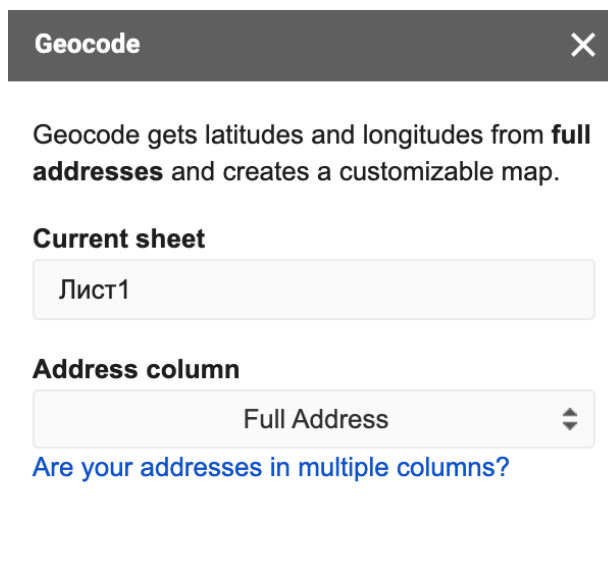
Geocode

Geocode gets latitudes and longitudes from **full addresses** and creates a customizable map.

**Current sheet**

Лист1

**Address column**

Full Address

Are your addresses in multiple columns?